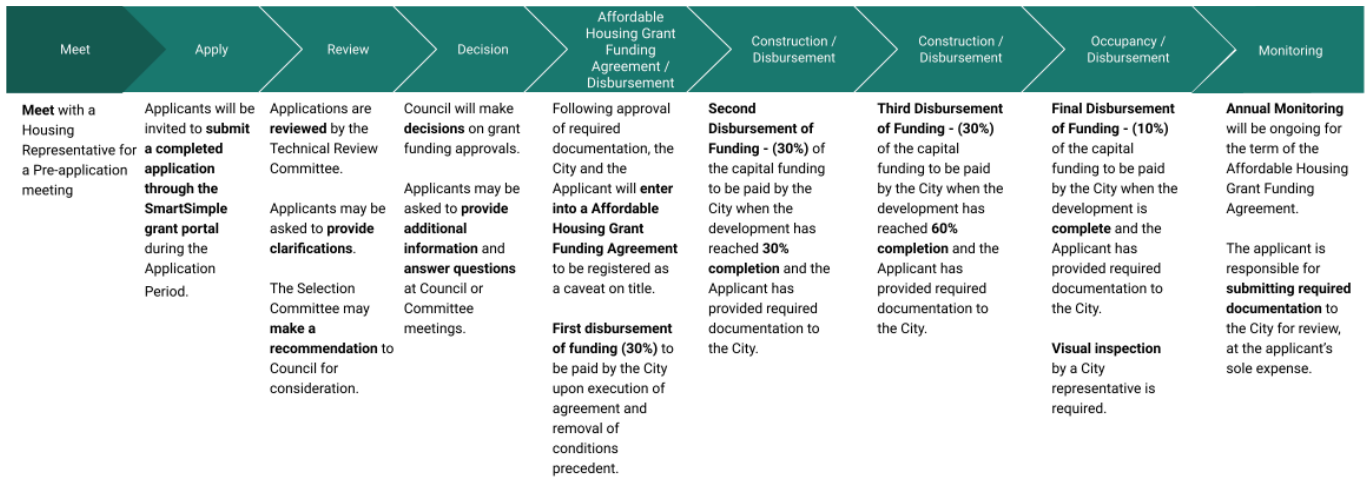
Meet

Apply

Review

Decision

Affordable Housing Grant Funding Agreement / Disbursement

Construction / Disbursement

Construction / Disbursement

Occupancy / Disbursement

Monitoring

Meet with a Housing Representative for a Pre-application meeting

Applicants will be invited to submit a completed application through the SmartSimple grant portal during the Application Period.

Applications are reviewed by the Technical Review Committee.

Applicants may be asked to provide clarifications.

The Selection Committee may make a recommendation to Council for consideration.

Council will make decisions on grant funding approvals.

Applicants may be asked to provide additional information and answer questions at Council or Committee meetings.

Following approval of required documentation, the City and the Applicant will enter into a Affordable Housing Grant Funding Agreement to be registered as a caveat on title.

First disbursement of funding (30%) to be paid by the City upon execution of agreement and removal of conditions precedent.

Second Disbursement of Funding - (30%) of the capital funding to be paid by the City when the development has reached 30% completion and the Applicant has provided required documentation to the City.

Third Disbursement of Funding - (30%) of the capital funding to be paid by the City when the development has reached 60% completion and the Applicant has provided required documentation to the City.

Final Disbursement of Funding - (10%) of the capital funding to be paid by the City when the development is complete and the Applicant has provided required documentation to the City.

Visual inspection by a City representative is required.

Annual Monitoring will be ongoing for the term of the Affordable Housing Grant Funding Agreement.

The applicant is responsible for submitting required documentation to the City for review, at the applicant's sole expense.